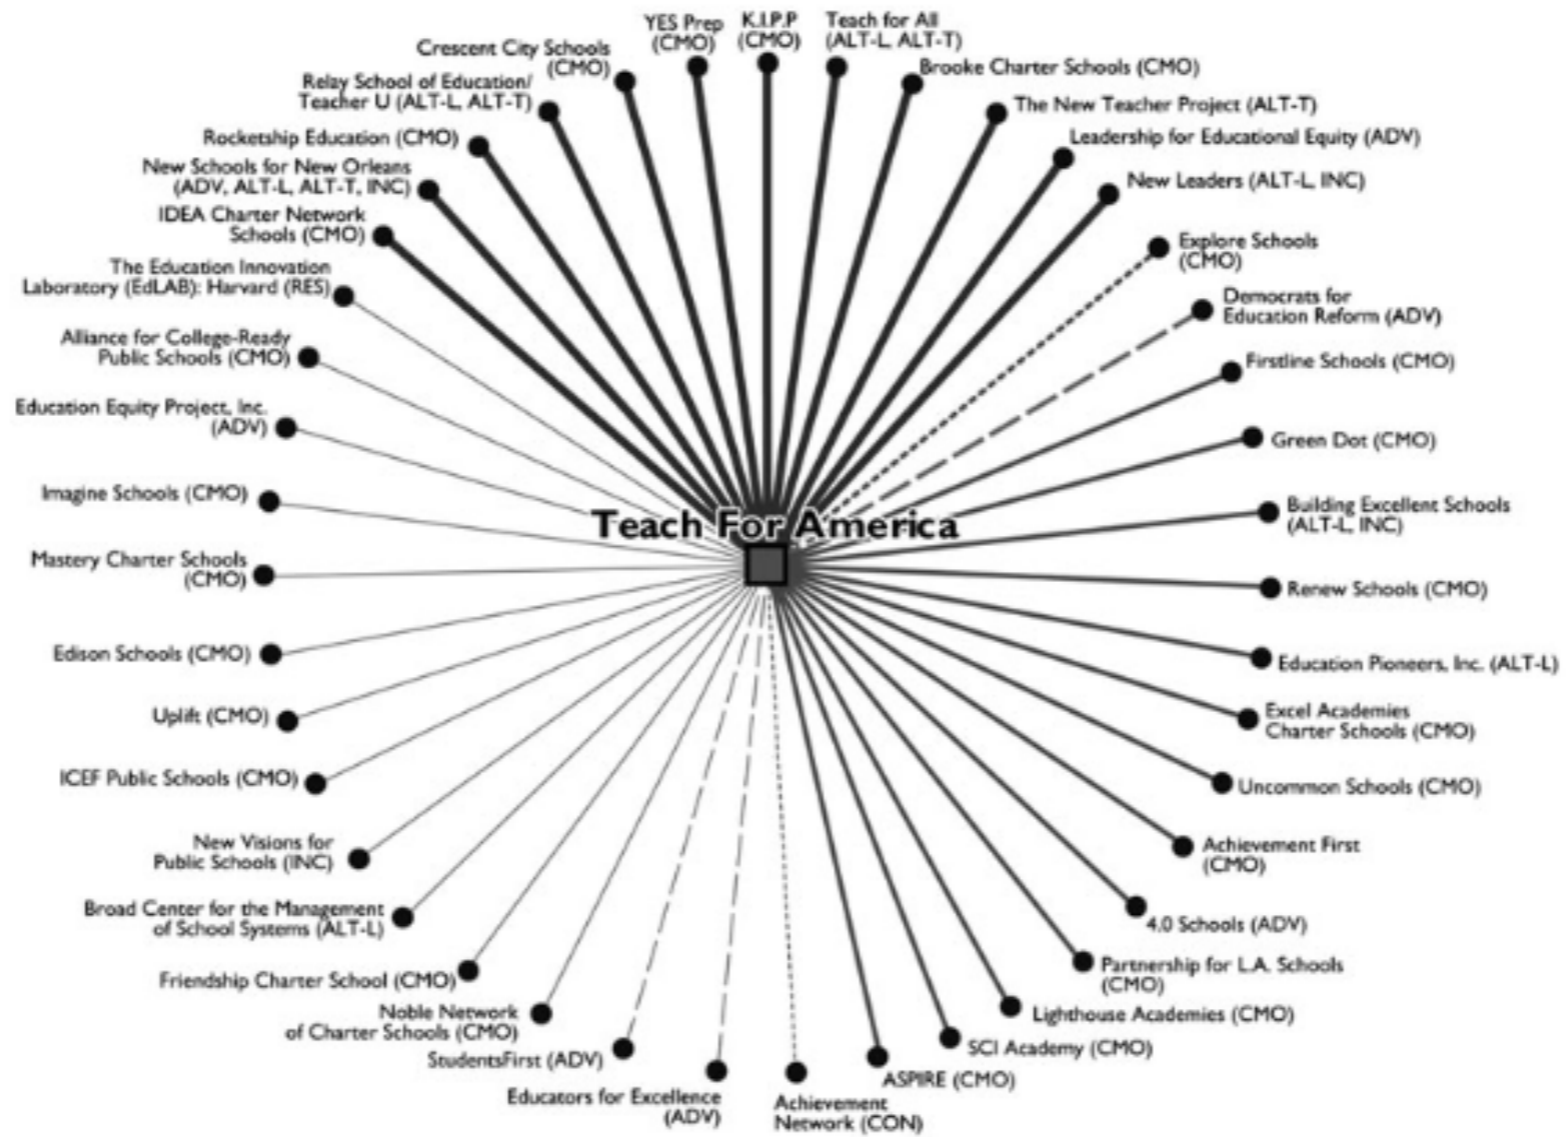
Crescent City Schools (CMO)

YES Prep (CMO)

K.I.P.P (CMO)

Teach for All (ALT-L, ALT-T)

Brooke Charter Schools (CMO)

Relay School of Education/ Teacher U (ALT-L, ALT-T)

The New Teacher Project (ALT-T)

Rocketship Education (CMO)

Leadership for Educational Equity (ADV)

New Schools for New Orleans (ADV, ALT-L, ALT-T, INC)

New Leaders (ALT-L, INC)

IDEA Charter Network Schools (CMO)

Explore Schools (CMO)

The Education Innovation Laboratory (EdLAB): Harvard (RES)

Democrats for Education Reform (ADV)

Alliance for College-Ready Public Schools (CMO)

Firstline Schools (CMO)

Education Equity Project, Inc. (ADV)

Green Dot (CMO)

Imagine Schools (CMO)

Teach For America

Building Excellent Schools (ALT-L, INC)

Mastery Charter Schools (CMO)

Renew Schools (CMO)

Edison Schools (CMO)

Education Pioneers, Inc. (ALT-L)

Uplift (CMO)

Excel Academies Charter Schools (CMO)

ICEF Public Schools (CMO)

Uncommon Schools (CMO)

New Visions for Public Schools (INC)

Achievement First (CMO)

Broad Center for the Management of School Systems (ALT-L)

4.0 Schools (ADV)

Friendship Charter School (CMO)

Partnership for L.A. Schools (CMO)

Noble Network of Charter Schools (CMO)

Lighthouse Academies (CMO)

StudentsFirst (ADV)

SCI Academy (CMO)

Educators for Excellence (ADV)

Achievement Network (CON)

ASPIRE (CMO)